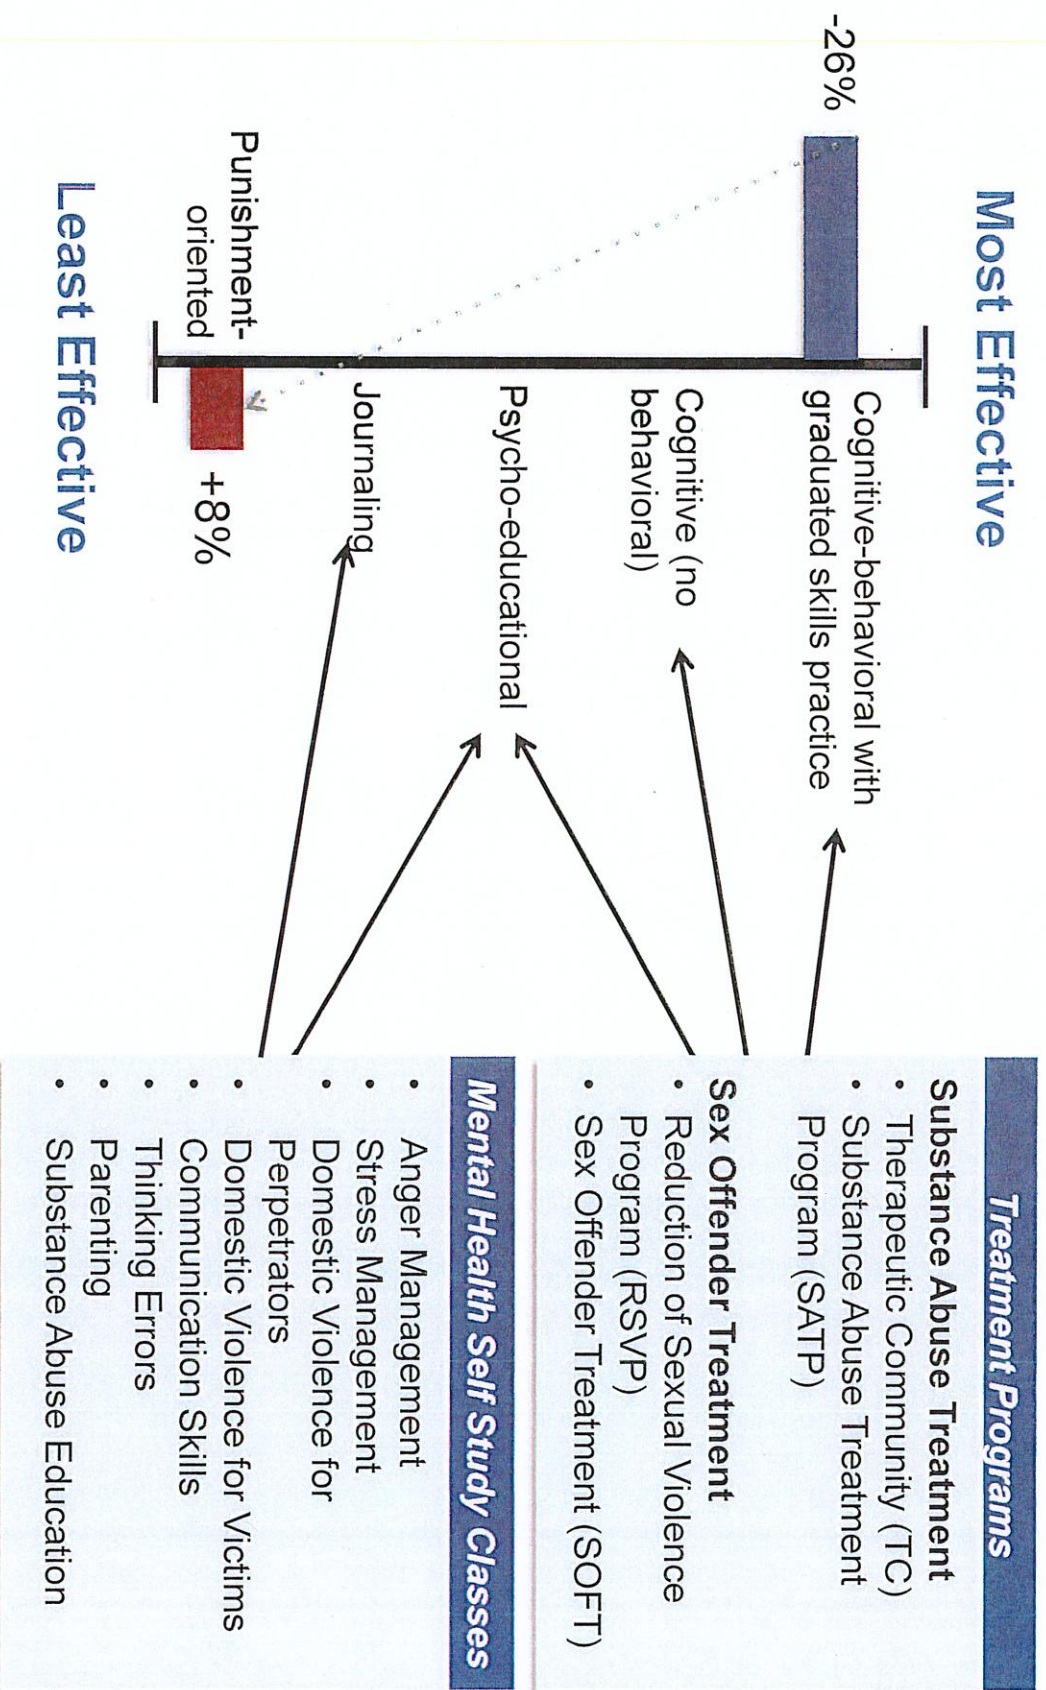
Most Effective

-26%

Cognitive-behavioral with graduated skills practice

Cognitive (no behavioral)

Psycho-educational

Journaling

Punishment-oriented

+8%

Least Effective

Treatment Programs

Substance Abuse Treatment
• Therapeutic Community (TC)
• Substance Abuse Treatment Program (SATP)

Sex Offender Treatment
• Reduction of Sexual Violence Program (RSVP)
• Sex Offender Treatment (SOFT)

Mental Health Self Study Classes

• Anger Management
• Stress Management
• Domestic Violence for Perpetrators
• Domestic Violence for Victims
• Communication Skills
• Thinking Errors
• Parenting
• Substance Abuse Education